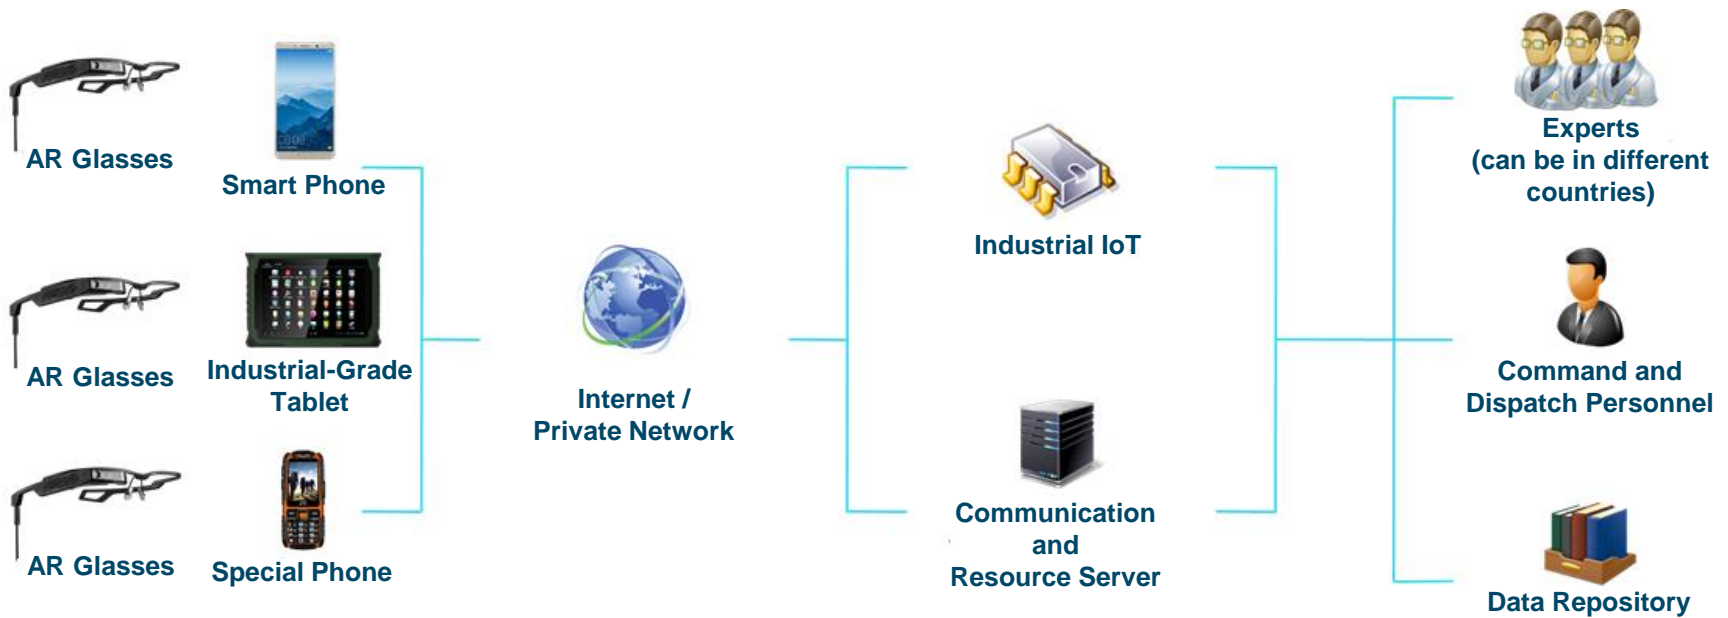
AR Glasses

Smart Phone

AR Glasses

Industrial-Grade Tablet

AR Glasses

Special Phone

Internet / Private Network

Industrial IoT

Communication and Resource Server

Experts (can be in different countries)

Command and Dispatch Personnel

Data Repository